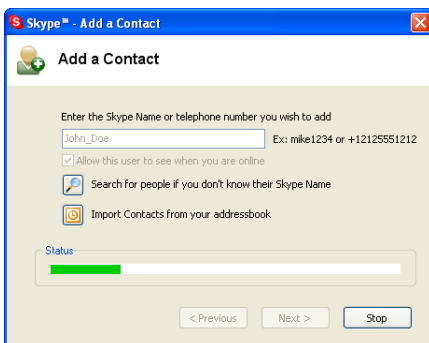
Skype™ - Add a Contact

Add a Contact

Enter the Skype Name or telephone number you wish to add

John_Doe

Ex: mike1234 or +12125551212

Allow this user to see when you are online

Search for people if you don't know their Skype Name

Import Contacts from your addressbook

Status

< Previous

Next >

Stop